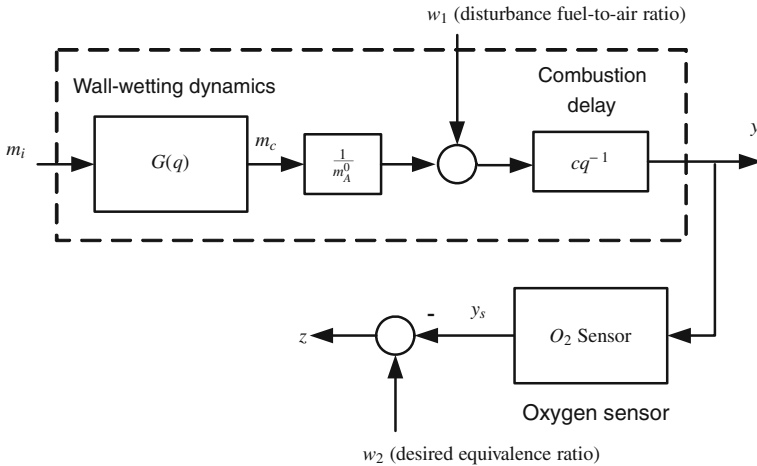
$w_1$ (disturbance fuel-to-air ratio)

Wall-wetting dynamics

Combustion delay

$m_i$

$G(q)$

$m_c$

$\frac{1}{m_A^0}$

$cq^{-1}$

$y$

$z$

-

$y_s$

$O_2$ Sensor

Oxygen sensor

$w_2$ (desired equivalence ratio)